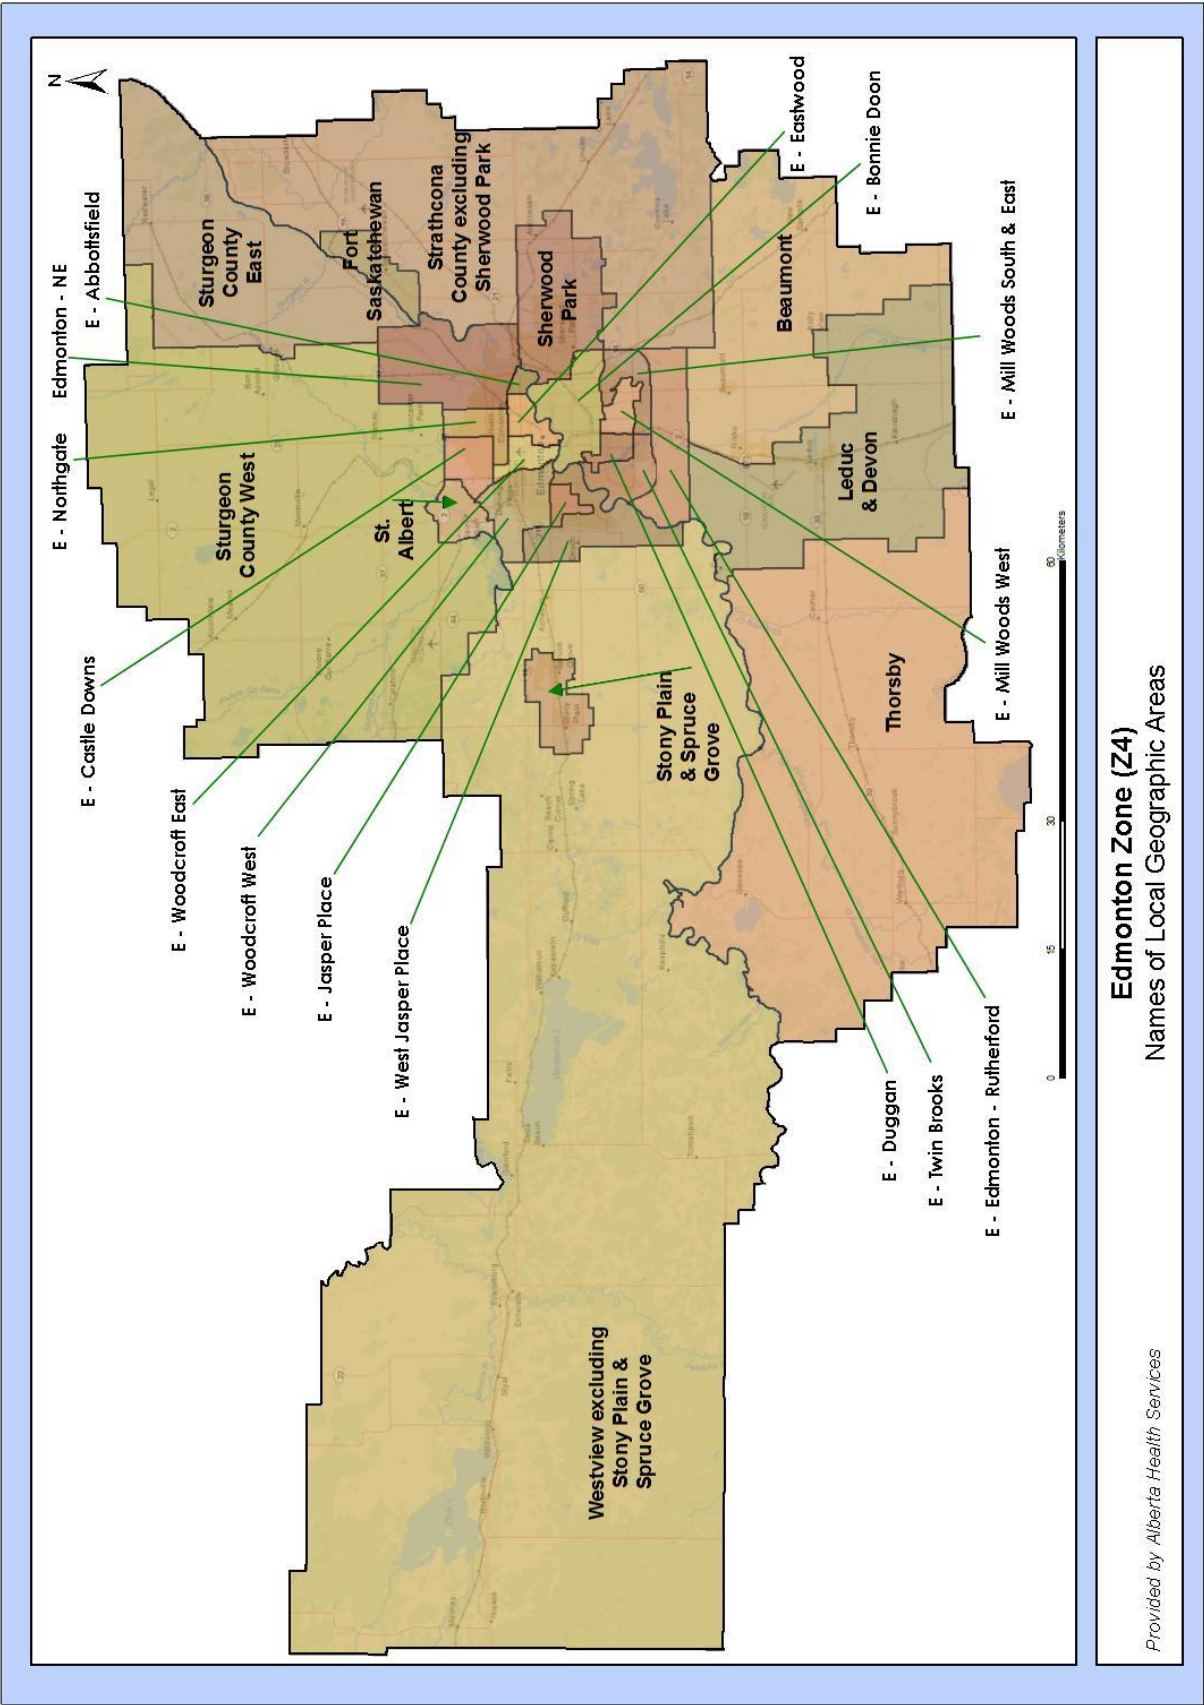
Edmonton Zone (Z4)
Names of Local Geographic Areas

Provided by Alberta Health Services

N

E - Eastwood
E - Bonnie Doon
E - Mill Woods South & East
E - Mill Woods West
E - Edmonton - Rutherford
E - Twin Brooks
E - Duggan
E - West Jasper Place
E - Jasper Place
E - Woodcroft West
E - Woodcroft East
E - Castle Downs
E - Northgate
Edmonton - NE
E - Abbottsfield

Sturgeon County East
Fort Saskatchewan
Strathcona County excluding Sherwood Park
Sherwood Park
Beaumont
Leduc & Devon
Thorsby
Sturgeon County West
St. Albert
Edmonton
Stony Plain & Spruce Grove
Westview excluding Stony Plain & Spruce Grove

0 15 30 60 Kilometers